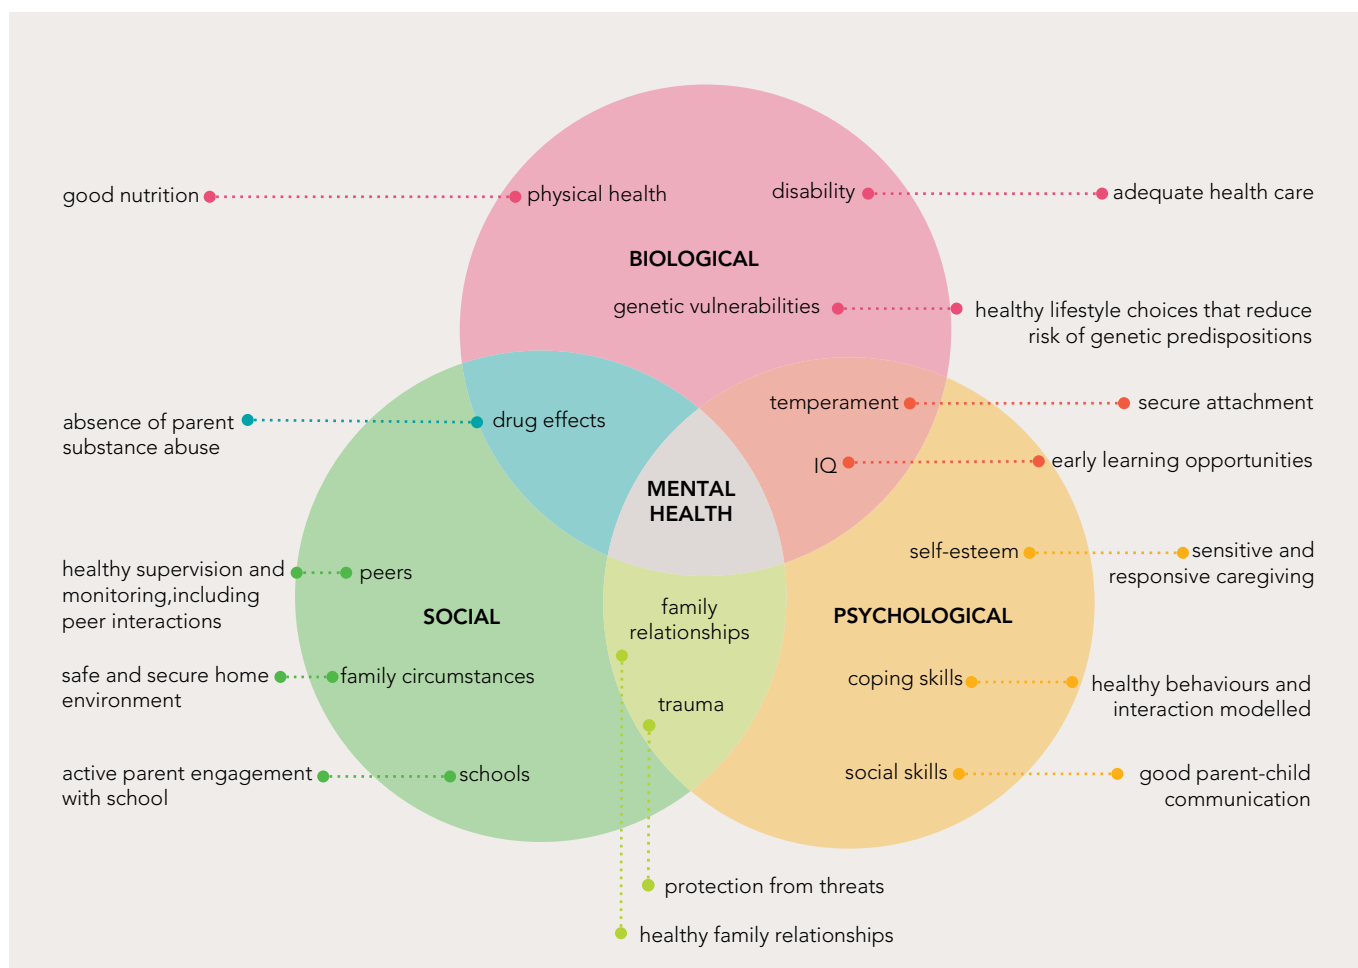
good nutrition

physical health

disability

adequate health care

BIOLOGICAL

genetic vulnerabilities

healthy lifestyle choices that reduce risk of genetic predispositions

absence of parent substance abuse

drug effects

temperament

secure attachment

IQ

early learning opportunities

MENTAL HEALTH

self-esteem

sensitive and responsive caregiving

healthy supervision and monitoring,including peer interactions

peers

SOCIAL

family relationships

PSYCHOLOGICAL

safe and secure home environment

family circumstances

coping skills

healthy behaviours and interaction modelled

trauma

active parent engagement with school

schools

social skills

good parent-child communication

protection from threats

healthy family relationships